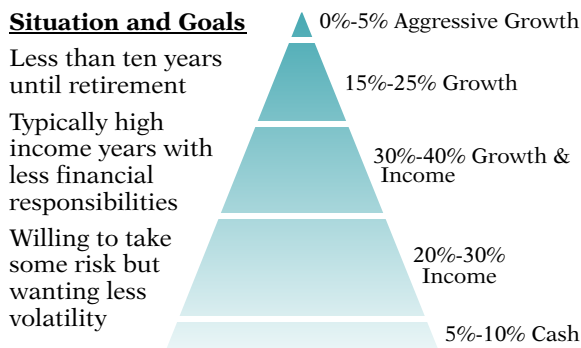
Situation and Goals

Less than ten years until retirement

Typically high income years with less financial responsibilities

Willing to take some risk but wanting less volatility

0%-5% Aggressive Growth

15%-25% Growth

30%-40% Growth & Income

20%-30% Income

5%-10% Cash